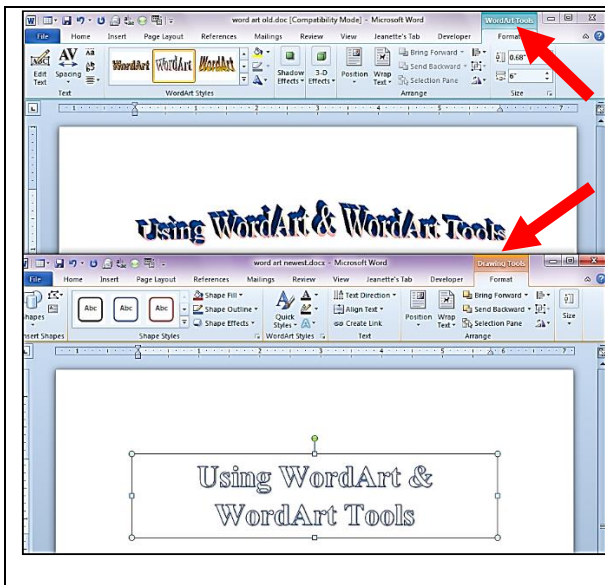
word art old.doc [Compatibility Mode] - Microsoft Word
WordArt Tools
File Home Insert Page Layout References Mailings Review View Jeanette's Tab Developer Format
Edit Text
Spacing
Text
WordArt WordArt WordArt
WordArt Styles
Shadow Effects
3-D Effects
Position
Wrap Text
Bring Forward
Send Backward
Selection Pane
Arrange
0.68"
6"
Size

Using WordArt & WordArt Tools

word art newest.docx - Microsoft Word
Drawing Tools
File Home Insert Page Layout References Mailings Review View Jeanette's Tab Developer Format
Shapes
Insert Shapes
Abc Abc Abc
Shape Fill
Shape Outline
Shape Effects
Shape Styles
Quick Styles
WordArt Styles
Text Direction
Align Text
Create Link
Text
Position
Wrap Text
Bring Forward
Send Backward
Selection Pane
Arrange
Size

Using WordArt & WordArt Tools